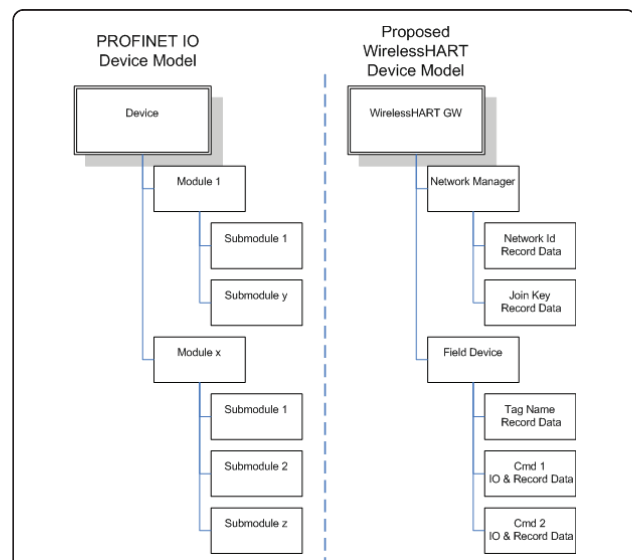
PROFINET IO
Device Model

Device

Module 1

Submodule 1

Submodule y

Module x

Submodule 1

Submodule 2

Submodule z

Proposed
WirelessHART
Device Model

WirelessHART GW

Network Manager

Network Id
Record Data

Join Key
Record Data

Field Device

Tag Name
Record Data

Cmd 1
IO & Record Data

Cmd 2
IO & Record Data